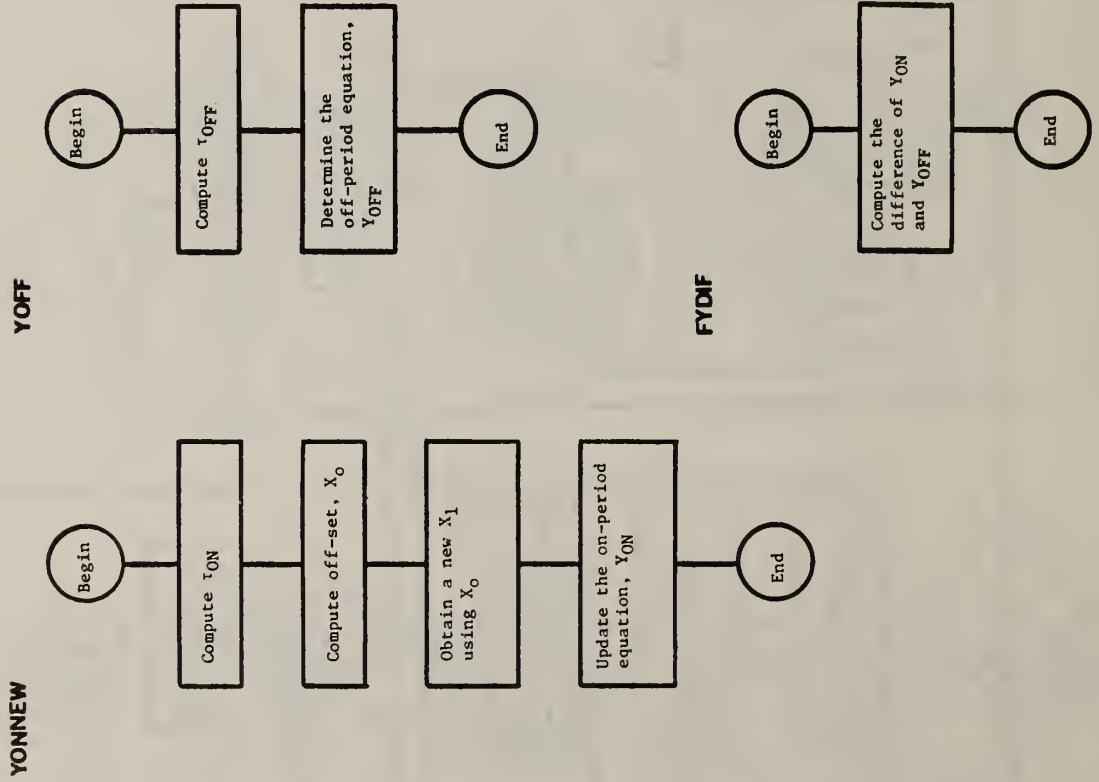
YONNEW

Begin

Compute $\tau_{ON}$

Compute off-set, $X_o$

Obtain a new $X_1$ using $X_o$

Update the on-period equation, $Y_{ON}$

End

YOFF

Begin

Compute $\tau_{OFF}$

Determine the off-period equation, $Y_{OFF}$

End

FYDIF

Begin

Compute the difference of $Y_{ON}$ and $Y_{OFF}$

End